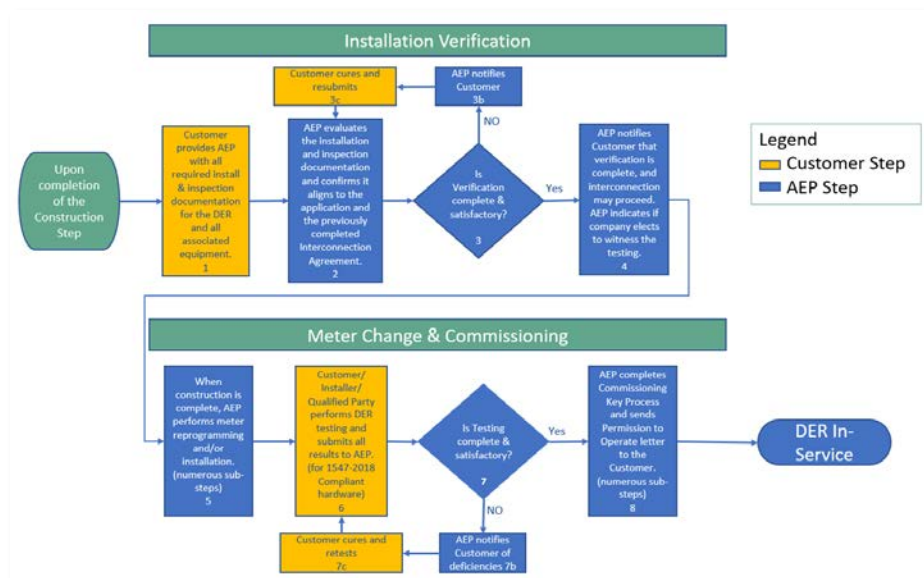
Installation Verification

Upon completion of the Construction Step

Customer provides AEP with all required install & inspection documentation for the DER and all associated equipment.
1

Customer cures and resubmits
3c

AEP notifies Customer
3b

AEP evaluates the installation and inspection documentation and confirms it aligns to the application and the previously completed Interconnection Agreement.
2

NO

Is Verification complete & satisfactory?
3

Yes

AEP notifies Customer that verification is complete, and interconnection may proceed. AEP indicates if company elects to witness the testing.
4

Legend
Customer Step
AEP Step

Meter Change & Commissioning

When construction is complete, AEP performs meter reprogramming and/or installation. (numerous sub-steps)
5

Customer/ Installer/ Qualified Party performs DER testing and submits all results to AEP. (for 1547-2018 Compliant hardware)
6

Is Testing complete & satisfactory?
7

Yes

AEP completes Commissioning Key Process and sends Permission to Operate letter to the Customer. (numerous sub-steps)
8

DER In-Service

NO

Customer cures and retests
7c

AEP notifies Customer of deficiencies 7b